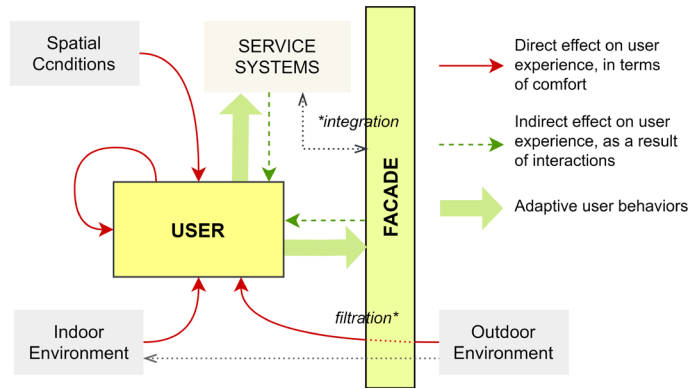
Spatial Ccnditions

SERVICE SYSTEMS

*integration

FACADE

USER

Indoor Environment

filtration*

Outdoor Environment

Direct effect on user experience, in terms of comfort

Indirect effect on user experience, as a result of interactions

Adaptive user behaviors